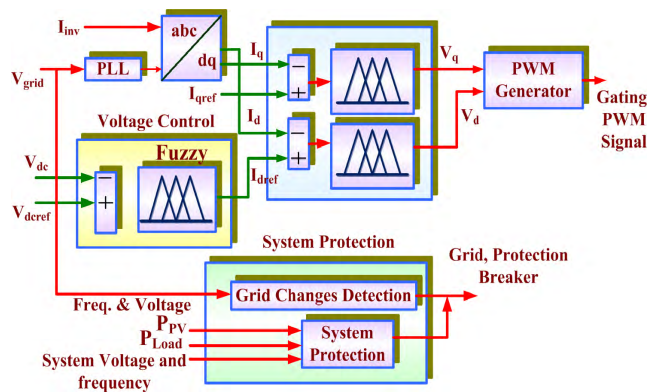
$I_{inv}$

abc

dq

PLL

$V_{grid}$

$I_q$

$I_{qref}$

$I_d$

$V_q$

$V_d$

PWM Generator

Gating PWM Signal

Voltage Control

Fuzzy

$V_{dc}$

$V_{dcref}$

$I_{dref}$

−

+

−

+

−

+

System Protection

Grid, Protection Breaker

Freq. & Voltage

Grid Changes Detection

$P_{PV}$

$P_{Load}$

System Voltage and frequency

System Protection